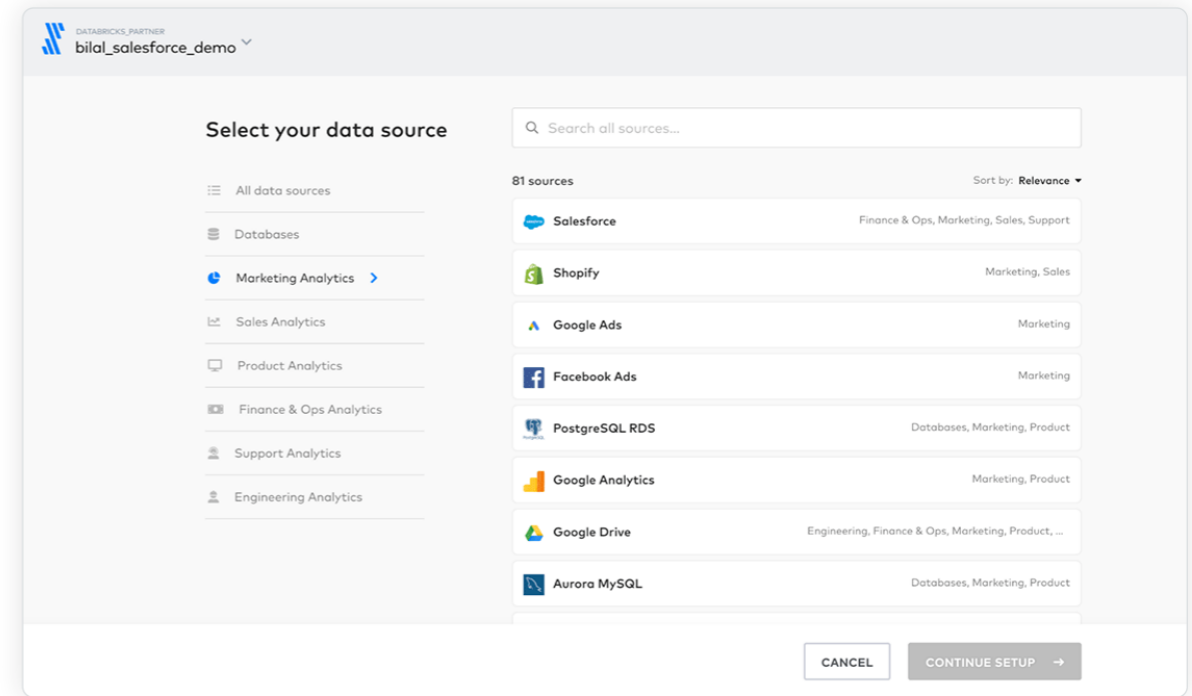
DATABRICKS_PARTNER
bilal_salesforce_demo

Select your data source

All data sources
Databases
Marketing Analytics
Sales Analytics
Product Analytics
Finance & Ops Analytics
Support Analytics
Engineering Analytics

Search all sources...

81 sources

Sort by: Relevance

| | |
|---|---|
| Salesforce | Finance & Ops, Marketing, Sales, Support |
| Shopify | Marketing, Sales |
| Google Ads | Marketing |
| Facebook Ads | Marketing |
| PostgreSQL RDS | Databases, Marketing, Product |
| Google Analytics | Marketing, Product |
| Google Drive | Engineering, Finance & Ops, Marketing, Product, ... |
| Aurora MySQL | Databases, Marketing, Product |

CANCEL
CONTINUE SETUP